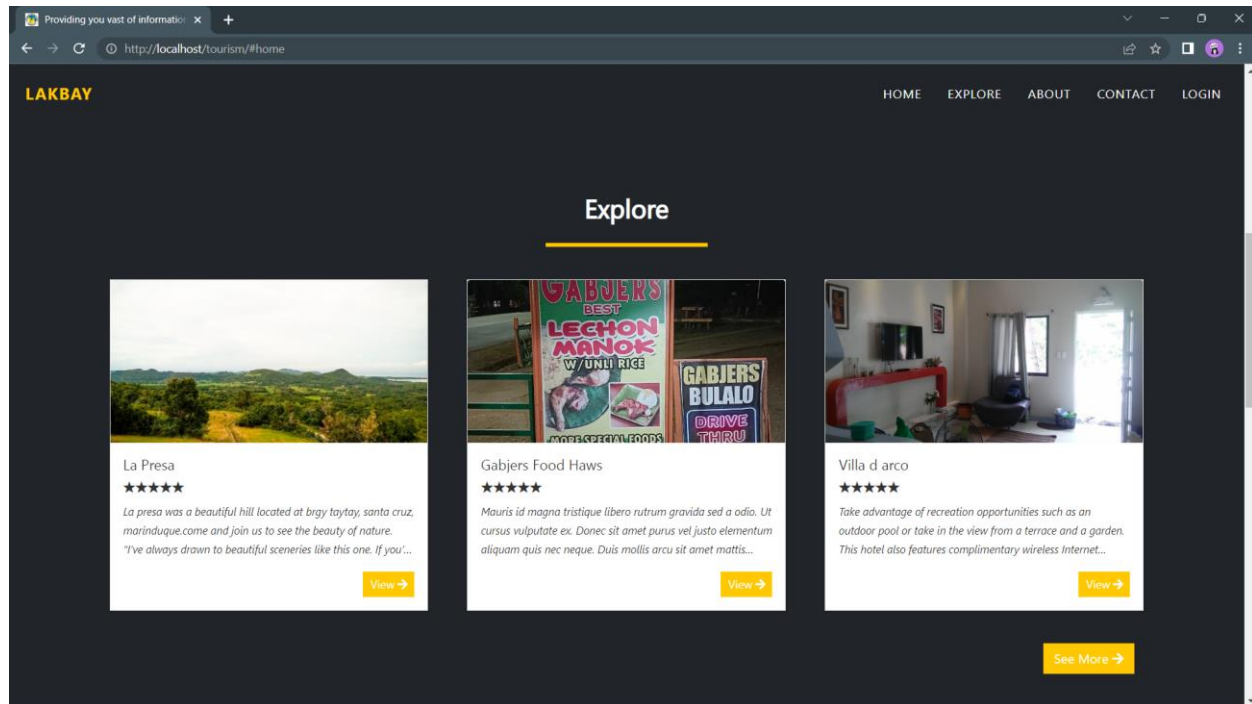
Providing you vast of informatio ×

http://localhost/tourism/#home

LAKBAY

HOME EXPLORE ABOUT CONTACT LOGIN

Explore

GABJERS BEST LECHON MANOK W/UNLI RICE MORE SPECIAL FOODS

GABJERS BULALO DRIVE THRU

La Presa

★★★★★

La presa was a beautiful hill located at brgy taytay, santa cruz, marinduque.come and join us to see the beauty of nature. "I've always drawn to beautiful sceneries like this one. If you'...

View →

Gabjers Food Haws

★★★★★

Mauris id magna tristique libero rutrum gravida sed a odio. Ut cursus vulputate ex. Donec sit amet purus vel justo elementum aliquam quis nec neque. Duis mollis arcu sit amet mattis...

View →

Villa d arco

★★★★★

Take advantage of recreation opportunities such as an outdoor pool or take in the view from a terrace and a garden. This hotel also features complimentary wireless Internet...

View →

See More →